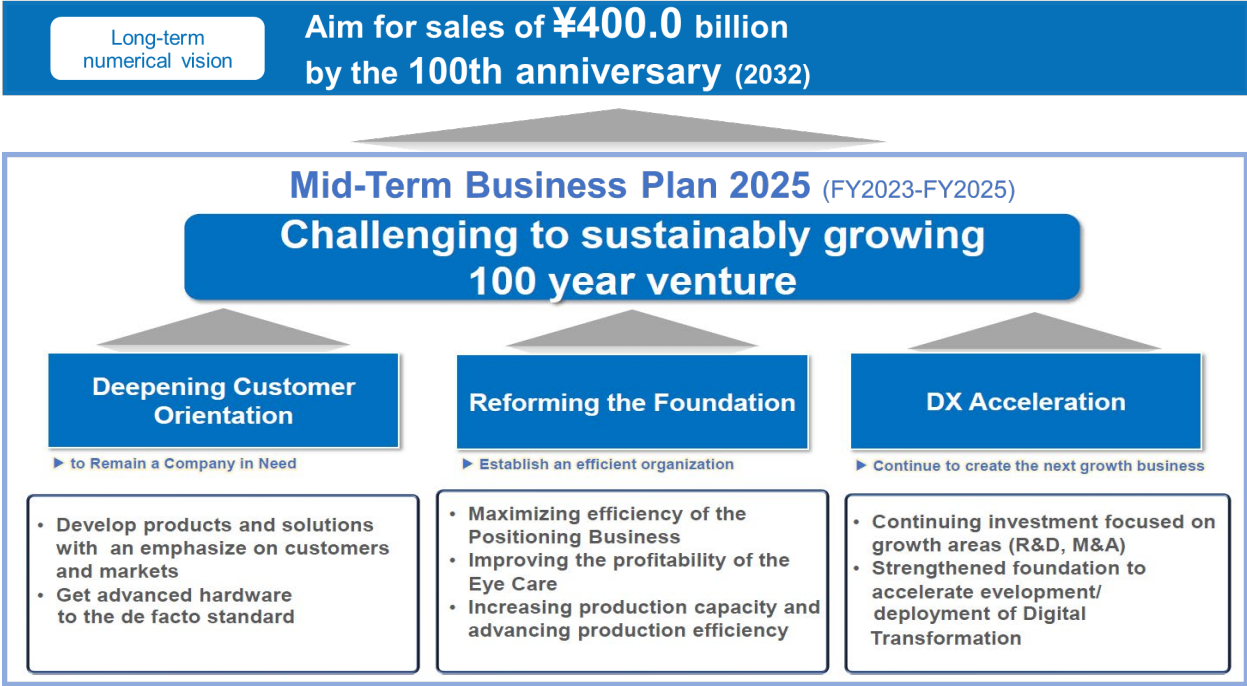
Long-term numerical vision

Aim for sales of ¥400.0 billion by the 100th anniversary (2032)

Mid-Term Business Plan 2025 (FY2023-FY2025)

Challenging to sustainably growing 100 year venture

Deepening Customer Orientation

▶ to Remain a Company in Need

• Develop products and solutions with an emphasize on customers and markets
• Get advanced hardware to the de facto standard

Reforming the Foundation

▶ Establish an efficient organization

• Maximizing efficiency of the Positioning Business
• Improving the profitability of the Eye Care
• Increasing production capacity and advancing production efficiency

DX Acceleration

▶ Continue to create the next growth business

• Continuing investment focused on growth areas (R&D, M&A)
• Strengthened foundation to accelerate evelopment/ deployment of Digital Transformation